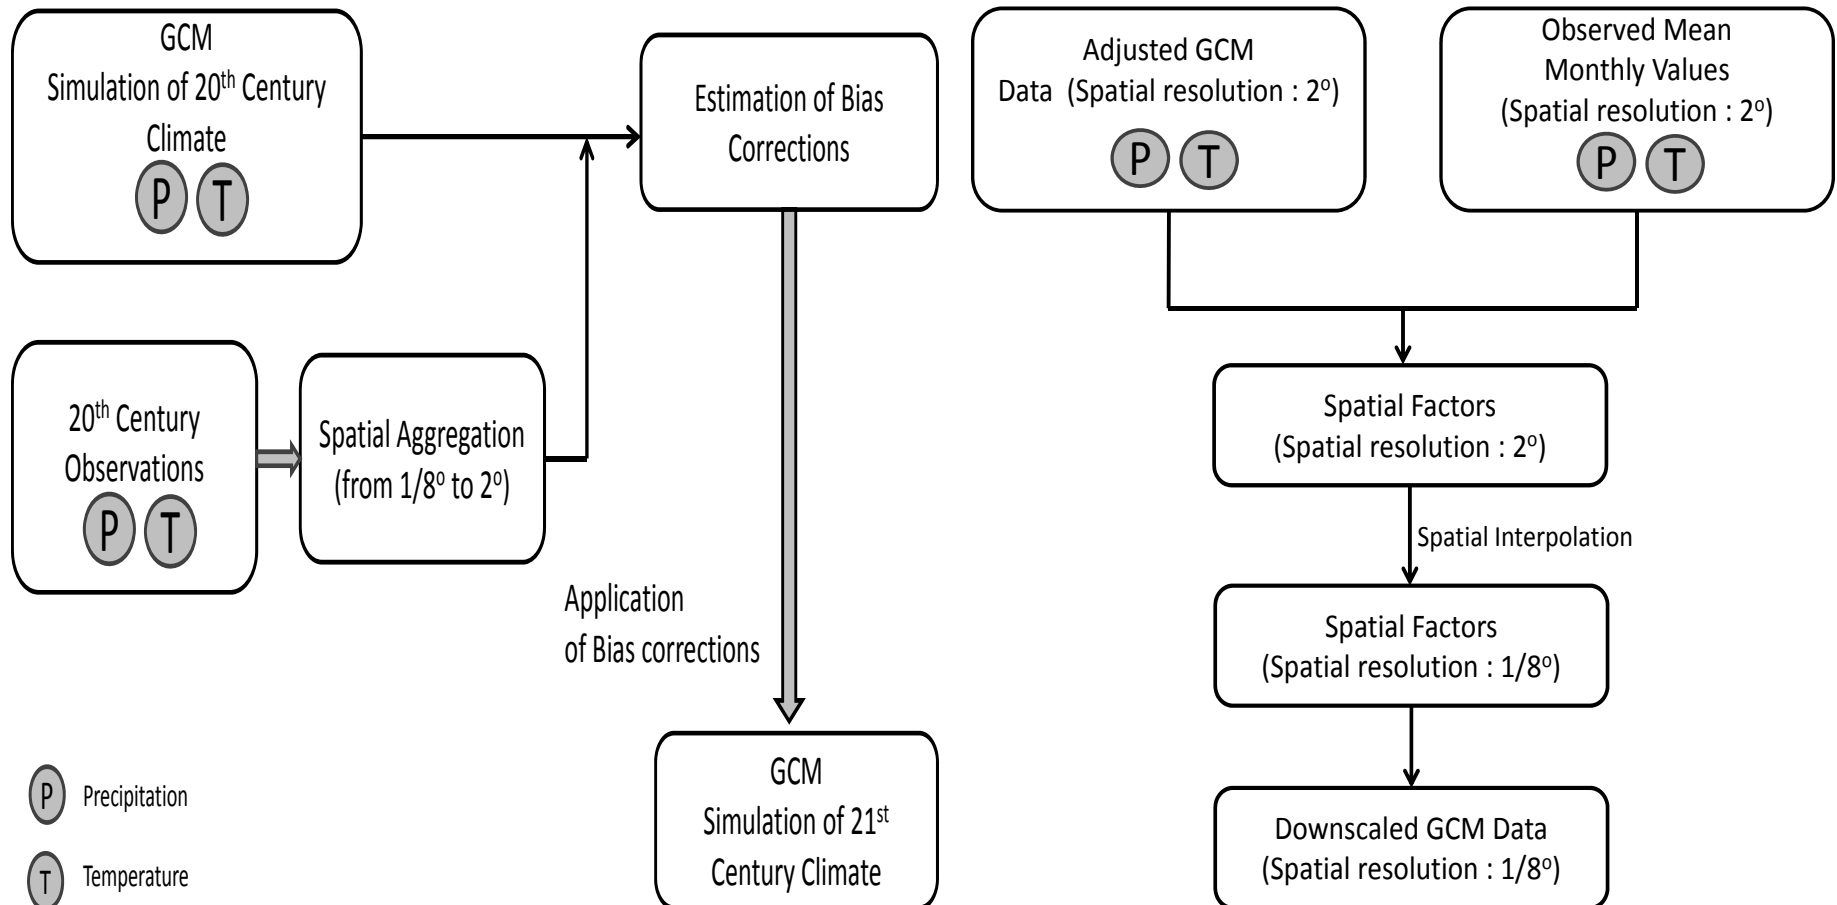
GCM
Simulation of 20$^{th}$ Century Climate
P T

Estimation of Bias Corrections

20$^{th}$ Century Observations
P T

Spatial Aggregation (from 1/8$^{o}$ to 2$^{o}$)

Application of Bias corrections

GCM
Simulation of 21$^{st}$ Century Climate

P Precipitation

T Temperature

Adjusted GCM Data (Spatial resolution : 2$^{o}$)
P T

Observed Mean Monthly Values (Spatial resolution : 2$^{o}$)
P T

Spatial Factors
(Spatial resolution : 2$^{o}$)

Spatial Interpolation

Spatial Factors
(Spatial resolution : 1/8$^{o}$)

Downscaled GCM Data
(Spatial resolution : 1/8$^{o}$)